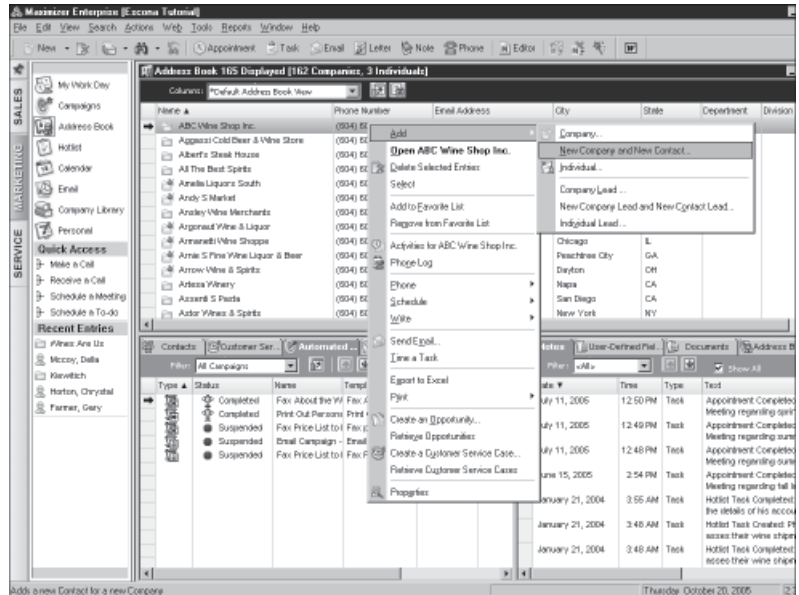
Maximizer Enterprise [Escona Tutorial]

File Edit View Search Actions Web Tools Reports Window Help

New Appointment Task Email Letter Note Phone Editor

SALES MARKETING SERVICE

My Work Day
Campaigns
Address Book
Hotlist
Calendar
Email
Company Library
Personal

Quick Access
Make a Call
Receive a Call
Schedule a Meeting
Schedule a To-do

Recent Entries
Wines Are Us
Mccoy, Della
Klewitch
Horton, Chrystal
Farmer, Gary

Address Book 165 Displayed [162 Companies, 3 Individuals]

Columns: *Default Address Book View

| Name ▲ | Phone Number | Email Address | City | State | Department | Division |
|---|---|---|---|---|---|---|
| ABC Wine Shop Inc. | | | | | | |
| Aggassi Cold Beer & Wine Store | (604) 6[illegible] | | | | | |
| Albert's Steak House | (604) 6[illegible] | | | | | |
| All The Best Spirits | (604) 6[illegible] | | | | | |
| Amelia Liquors South | (604) 6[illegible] | | | | | |
| Andy S Market | (604) 6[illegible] | | | | | |
| Ansley Wine Merchants | (604) 6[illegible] | | | | | |
| Argonaut Wine & Liquor | (604) 6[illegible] | | | | | |
| Armanetti Wine Shoppe | (604) 6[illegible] | | Chicago | IL | | |
| Arnie S Fine Wine Liquor & Beer | (604) 6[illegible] | | Peachtree City | GA | | |
| Arrow Wine & Spirits | (604) 6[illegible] | | Dayton | OH | | |
| Artesa Winery | (604) 6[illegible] | | Napa | CA | | |
| Assenti S Pasta | (604) 6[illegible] | | San Diego | CA | | |
| Astor Wines & Spirits | (604) 6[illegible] | | New York | NY | | |

Add
Open ABC Wine Shop Inc.
Delete Selected Entries
Select
Add to Favorite List
Remove from Favorite List
Activities for ABC Wine Shop Inc.
Phone Log
Phone
Schedule
Write
Send Email...
Time a Task
Export to Excel
Print
Create an Opportunity...
Retrieve Opportunities
Create a Customer Service Case...
Retrieve Customer Service Cases
Properties

Company...
New Company and New Contact...
Individual...
Company Lead...
New Company Lead and New Contact Lead...
Individual Lead...

Contacts | Customer Ser... | Automated ...
Filter: All Campaigns

| Type ▲ | Status | Name | Templ |
|---|---|---|---|
| | Completed | Fax About the W | Fax A |
| | Completed | Print Out Person | Print |
| | Suspended | Fax Price List to | Fax P |
| | Suspended | Email Campaign - | Email |
| | Suspended | Fax Price List to | Fax P |

Notes | User-Defined Fiel... | Documents | Address B
Filter: <All> Show All

| Date ▼ | Time | Type | Text |
|---|---|---|---|
| July 11, 2005 | 12:50 PM | Task | Appointment Completed: Meeting regarding sprin |
| July 11, 2005 | 12:49 PM | Task | Appointment Completed: Meeting regarding sum |
| July 11, 2005 | 12:48 PM | Task | Appointment Completed: Meeting regarding sum |
| June 15, 2005 | 2:54 PM | Task | Appointment Completed: Meeting regarding fall |
| January 21, 2004 | 3:55 AM | Task | Hotlist Task Completed: the details of his accou |
| January 21, 2004 | 3:48 AM | Task | Hotlist Task Created: Ph asses their wine shipm |
| January 21, 2004 | 3:48 AM | Task | Hotlist Task Completed: asses their wine shipm |

Adds a new Contact for a new Company | Thursday, October 20, 2005